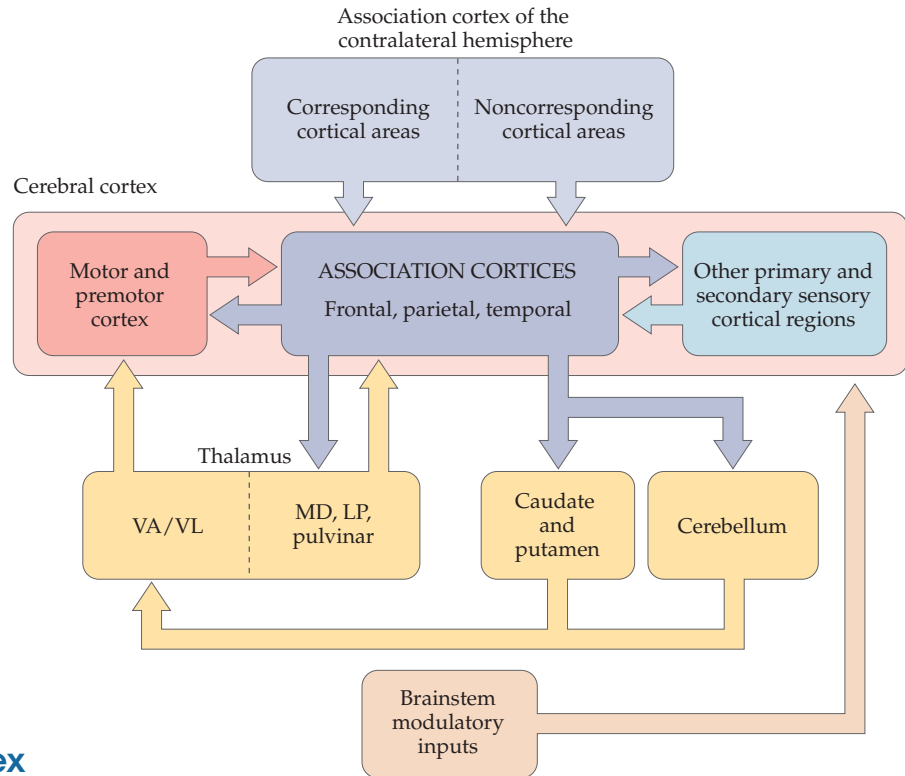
Association cortex of the contralateral hemisphere

Corresponding cortical areas

Noncorresponding cortical areas

Cerebral cortex

Motor and premotor cortex

ASSOCIATION CORTICES

Frontal, parietal, temporal

Other primary and secondary sensory cortical regions

Thalamus

VA/VL

MD, LP, pulvinar

Caudate and putamen

Cerebellum

Brainstem modulatory inputs

ex